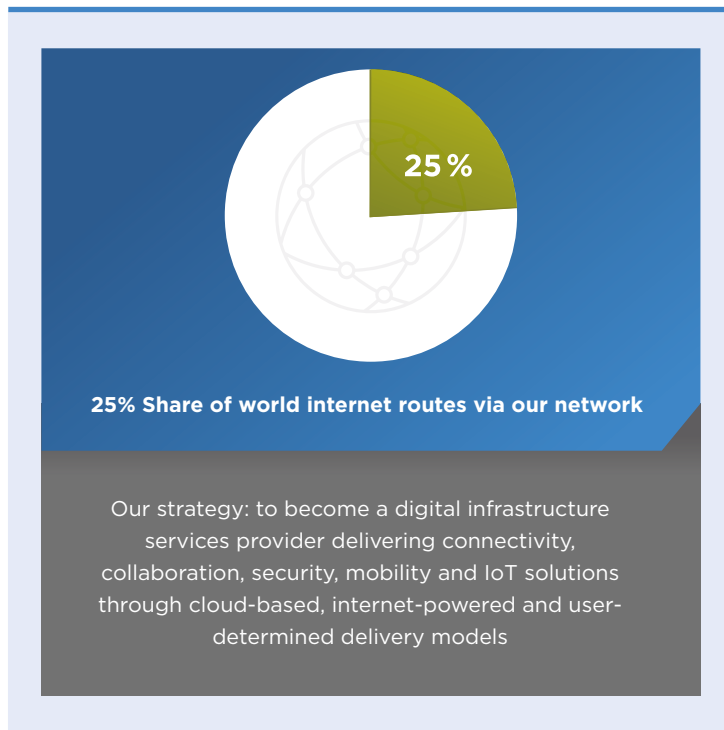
25 %

25% Share of world internet routes via our network

Our strategy: to become a digital infrastructure services provider delivering connectivity, collaboration, security, mobility and IoT solutions through cloud-based, internet-powered and user-determined delivery models